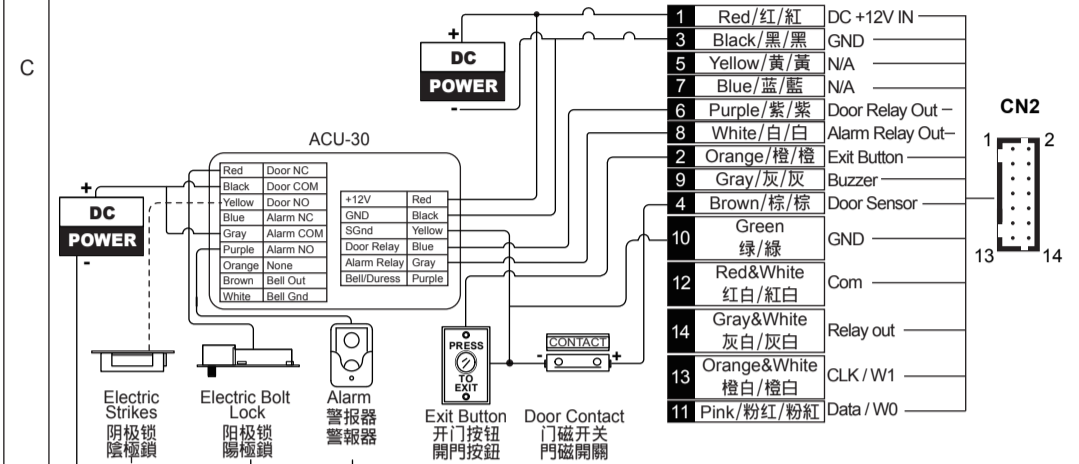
C

DC
POWER
+
-

ACU-30

| Red | Door NC |
|---|---|
| Black | Door COM |
| Yellow | Door NO |
| Blue | Alarm NC |
| Gray | Alarm COM |
| Purple | Alarm NO |
| Orange | None |
| Brown | Bell Out |
| White | Bell Gnd |

| +12V | Red |
|---|---|
| GND | Black |
| SGnd | Yellow |
| Door Relay | Blue |
| Alarm Relay | Gray |
| Bell/Duress | Purple |

DC
POWER
+
-

| 1 | Red/红/紅 | DC +12V IN |
|---|---|---|
| 3 | Black/黑/黑 | GND |
| 5 | Yellow/黄/黃 | N/A |
| 7 | Blue/蓝/藍 | N/A |
| 6 | Purple/紫/紫 | Door Relay Out − |
| 8 | White/白/白 | Alarm Relay Out− |
| 2 | Orange/橙/橙 | Exit Button |
| 9 | Gray/灰/灰 | Buzzer |
| 4 | Brown/棕/棕 | Door Sensor |
| 10 | Green 绿/綠 | GND |
| 12 | Red&White 红白/紅白 | Com |
| 14 | Gray&White 灰白/灰白 | Relay out |
| 13 | Orange&White 橙白/橙白 | CLK / W1 |
| 11 | Pink/粉红/粉紅 | Data / W0 |

CN2
1 2
13 14

PRESS
TO
EXIT

CONTACT
- +

Electric Strikes
阴极锁
陰極鎖

Electric Bolt Lock
阳极锁
陽極鎖

Alarm
警报器
警報器

Exit Button
开门按钮
開門按鈕

Door Contact
门磁开关
門磁開關